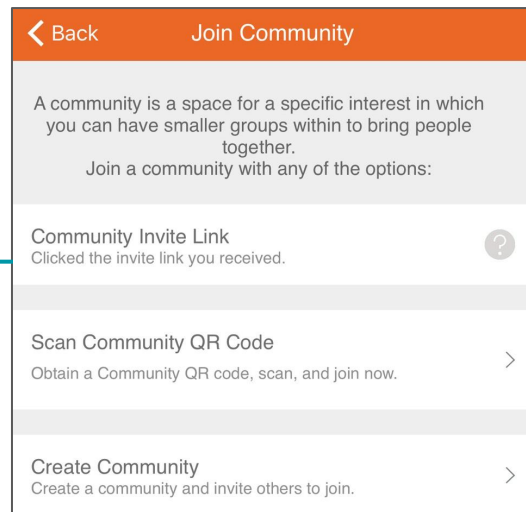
Back Join Community

A community is a space for a specific interest in which you can have smaller groups within to bring people together.
Join a community with any of the options:

Community Invite Link
Clicked the invite link you received.

?

Scan Community QR Code
Obtain a Community QR code, scan, and join now.

>

Create Community
Create a community and invite others to join.

>